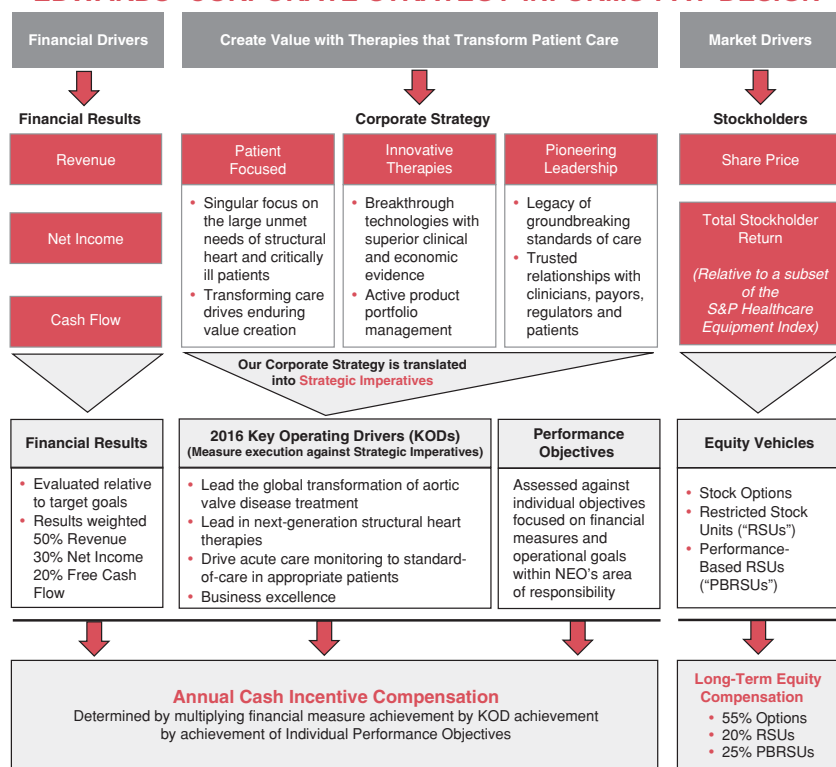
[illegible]

Financial Drivers

Create Value with Therapies that Transform Patient Care

Market Drivers

Financial Results

Corporate Strategy

Stockholders

Revenue

Patient Focused

Innovative Therapies

Pioneering Leadership

Share Price

Net Income

Cash Flow

• Singular focus on the large unmet needs of structural heart and critically ill patients
• Transforming care drives enduring value creation

• Breakthrough technologies with superior clinical and economic evidence
• Active product portfolio management

• Legacy of groundbreaking standards of care
• Trusted relationships with clinicians, payors, regulators and patients

Total Stockholder Return

(Relative to a subset of the S&P Healthcare Equipment Index)

Our Corporate Strategy is translated into Strategic Imperatives

Financial Results

• Evaluated relative to target goals
• Results weighted 50% Revenue 30% Net Income 20% Free Cash Flow

2016 Key Operating Drivers (KODs)
(Measure execution against Strategic Imperatives)

• Lead the global transformation of aortic valve disease treatment
• Lead in next-generation structural heart therapies
• Drive acute care monitoring to standard-of-care in appropriate patients
• Business excellence

Performance Objectives

Assessed against individual objectives focused on financial measures and operational goals within NEO's area of responsibility

Equity Vehicles

• Stock Options
• Restricted Stock Units ("RSUs")
• Performance-Based RSUs ("PBRSUs")

Annual Cash Incentive Compensation
Determined by multiplying financial measure achievement by KOD achievement by achievement of Individual Performance Objectives

Long-Term Equity Compensation
• 55% Options
• 20% RSUs
• 25% PBRSUs